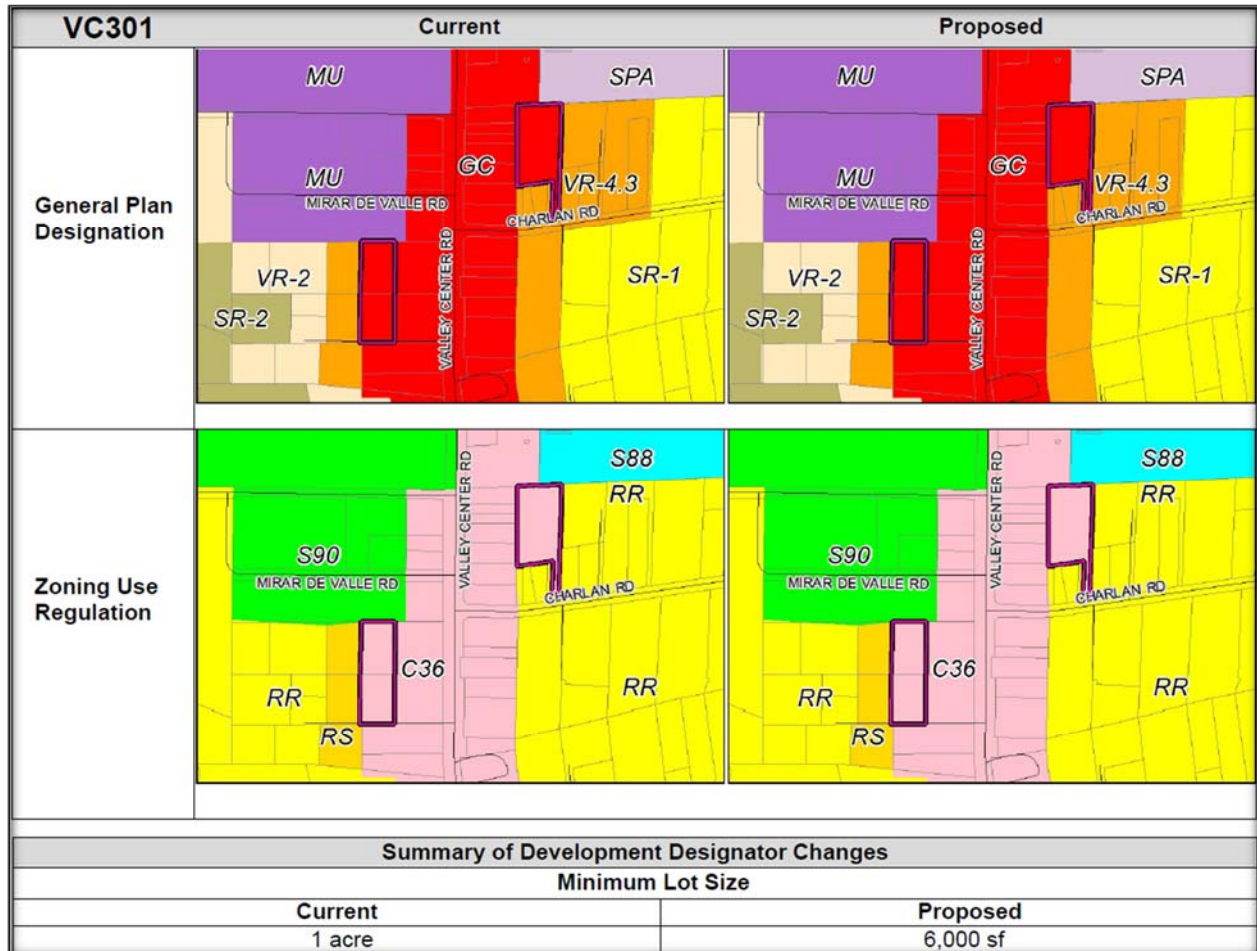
| VC301 | Current | Proposed |
|---|---|---|
| General Plan Designation | MU SPA MU GC VR-4.3 MIRAR DE VALLE RD CHARLAN RD VALLEY CENTER RD VR-2 SR-1 SR-2 | MU SPA MU GC VR-4.3 MIRAR DE VALLE RD CHARLAN RD VALLEY CENTER RD VR-2 SR-1 SR-2 |
| Zoning Use Regulation | VALLEY CENTER RD S88 RR S90 MIRAR DE VALLE RD CHARLAN RD C36 RR RR RS | VALLEY CENTER RD S88 RR S90 MIRAR DE VALLE RD CHARLAN RD C36 RR RR RS |

Summary of Development Designator Changes

Minimum Lot Size

| Current | Proposed |
|---|---|
| 1 acre | 6,000 sf |